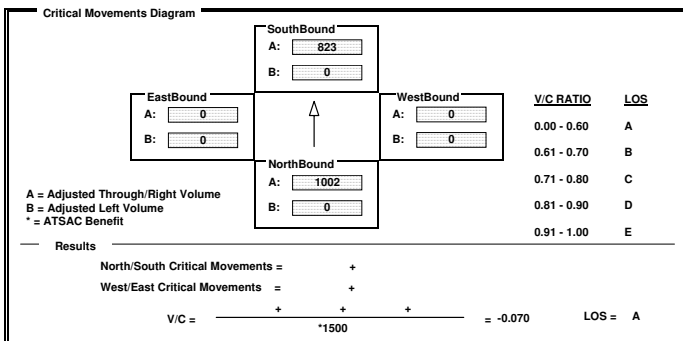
Critical Movements Diagram

SouthBound
A: 823
B: 0

EastBound
A: 0
B: 0

WestBound
A: 0
B: 0

NorthBound
A: 1002
B: 0

A = Adjusted Through/Right Volume
B = Adjusted Left Volume
* = ATSAC Benefit

| V/C RATIO | LOS |
|---|---|
| 0.00 - 0.60 | A |
| 0.61 - 0.70 | B |
| 0.71 - 0.80 | C |
| 0.81 - 0.90 | D |
| 0.91 - 1.00 | E |

Results

North/South Critical Movements = +

West/East Critical Movements = +

V/C = $\frac{+ \quad + \quad +}{*1500}$ = -0.070

LOS = A